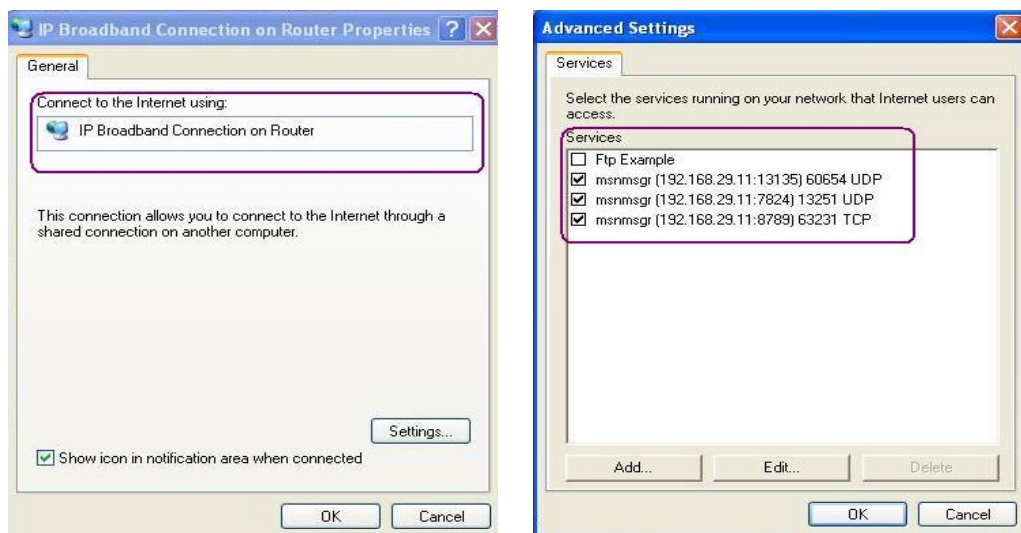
IP Broadband Connection on Router Properties

General

Connect to the Internet using:

IP Broadband Connection on Router

This connection allows you to connect to the Internet through a shared connection on another computer.

Settings...

Show icon in notification area when connected

OK

Cancel

Advanced Settings

Services

Select the services running on your network that Internet users can access.

Services

Ftp Example

msnmsgr (192.168.29.11:13135) 60654 UDP

msnmsgr (192.168.29.11:7824) 13251 UDP

msnmsgr (192.168.29.11:8789) 63231 TCP

Add...

Edit...

Delete

OK

Cancel